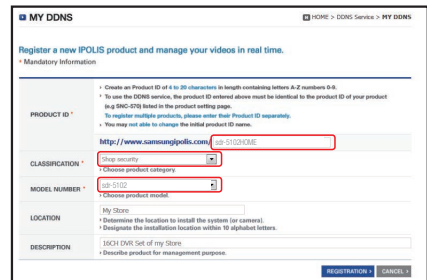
MY DDNS

HOME > DDNS Service > MY DDNS

Register a new IPOLIS product and manage your videos in real time.

* Mandatory Information

| PRODUCT ID * | Create an Product ID of 4 to 20 characters in length containing letters A-Z numbers 0-9. To use the DDNS service, the product ID entered above must be identical to the product ID of your product (e.g SNC-570) listed in the product setting page. To register multiple products, please enter their Product ID separately. You may not able to change the initial product ID name. http://www.samsungipolis.com/ sdr-5102HOME |
|---|---|
| CLASSIFICATION * | Shop security. Choose product category. |
| MODEL NUMBER * | sdr-5102. Choose product model. |
| LOCATION | My Store. Determine the location to install the system (or camera). Designate the installation location within 10 alphabet letters. |
| DESCRIPTION | 16CH DVR Set of my Store. Describe product for management purpose. |

REGISTRATION | CANCEL